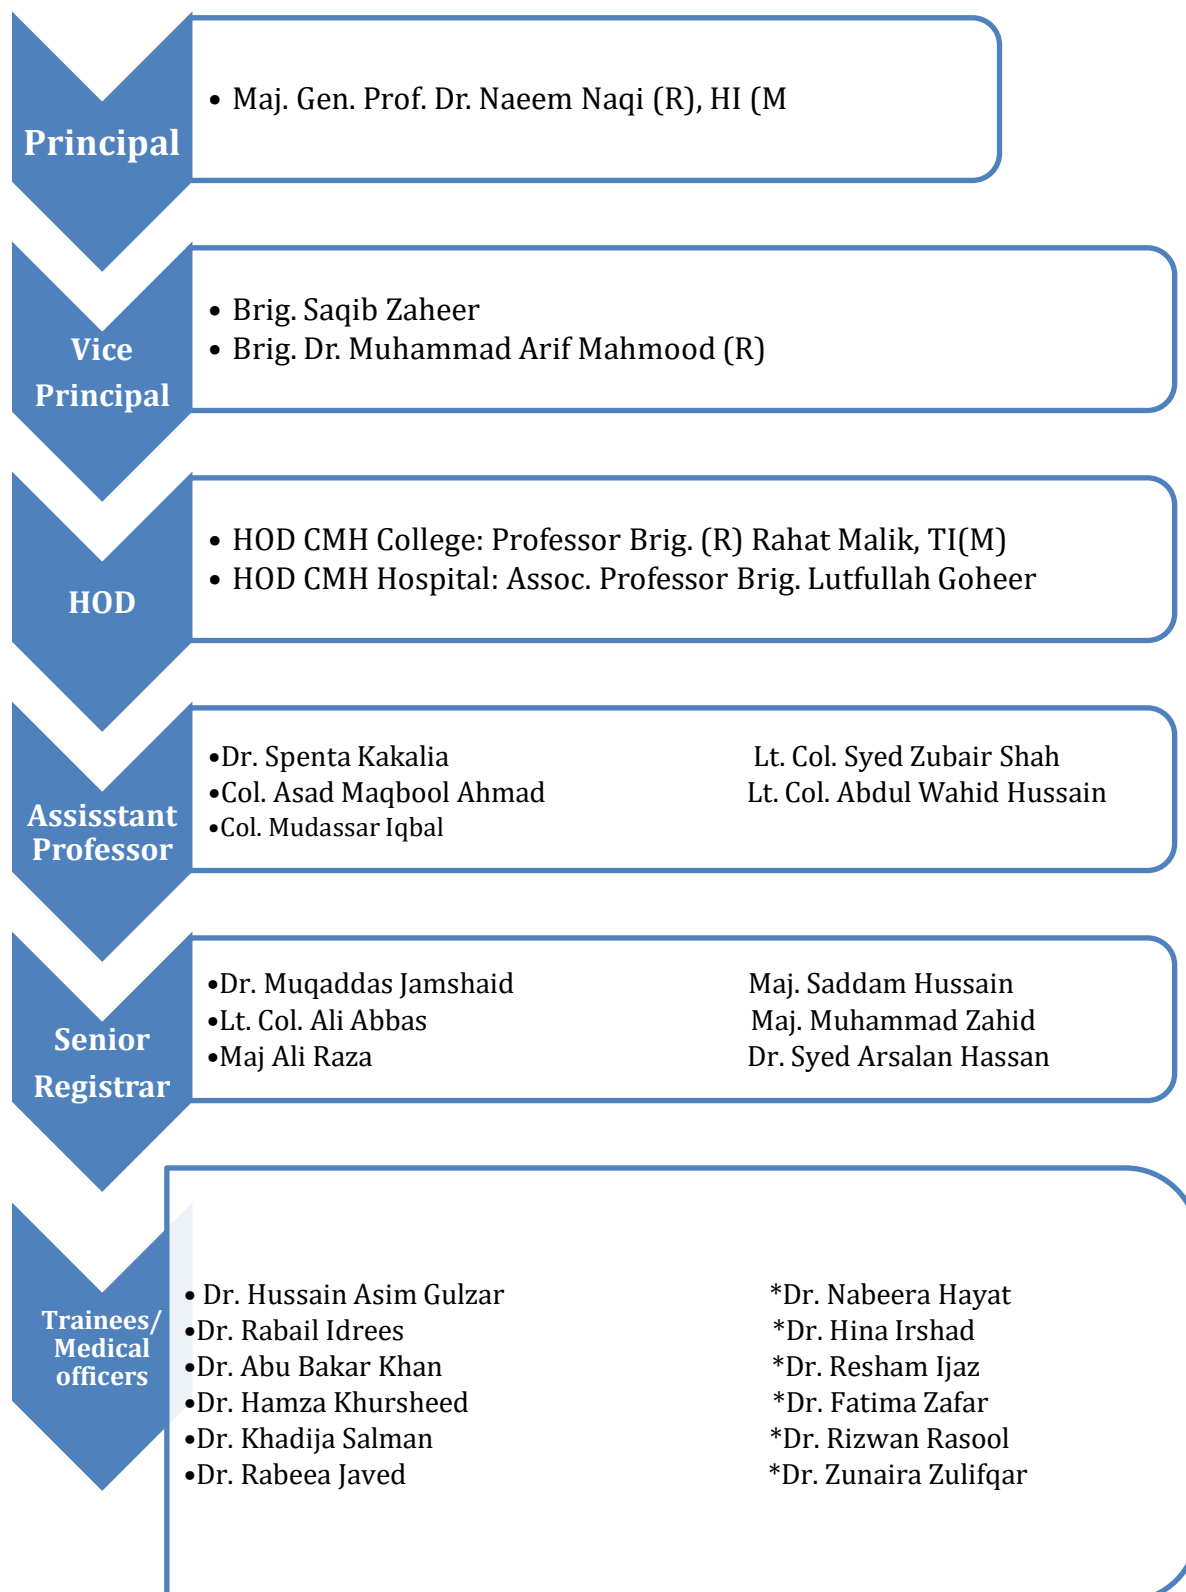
Principal

• Maj. Gen. Prof. Dr. Naeem Naqi (R), HI (M

Vice Principal

• Brig. Saqib Zaheer
• Brig. Dr. Muhammad Arif Mahmood (R)

HOD

• HOD CMH College: Professor Brig. (R) Rahat Malik, TI(M)
• HOD CMH Hospital: Assoc. Professor Brig. Lutfullah Goheer

Assisstant Professor

•Dr. Spenta Kakalia
•Col. Asad Maqbool Ahmad
•Col. Mudassar Iqbal

Lt. Col. Syed Zubair Shah
Lt. Col. Abdul Wahid Hussain

Senior Registrar

•Dr. Muqaddas Jamshaid
•Lt. Col. Ali Abbas
•Maj Ali Raza

Maj. Saddam Hussain
Maj. Muhammad Zahid
Dr. Syed Arsalan Hassan

Trainees/ Medical officers

• Dr. Hussain Asim Gulzar
•Dr. Rabail Idrees
•Dr. Abu Bakar Khan
•Dr. Hamza Khursheed
•Dr. Khadija Salman
•Dr. Rabeea Javed

*Dr. Nabeera Hayat
*Dr. Hina Irshad
*Dr. Resham Ijaz
*Dr. Fatima Zafar
*Dr. Rizwan Rasool
*Dr. Zunaira Zulifqar